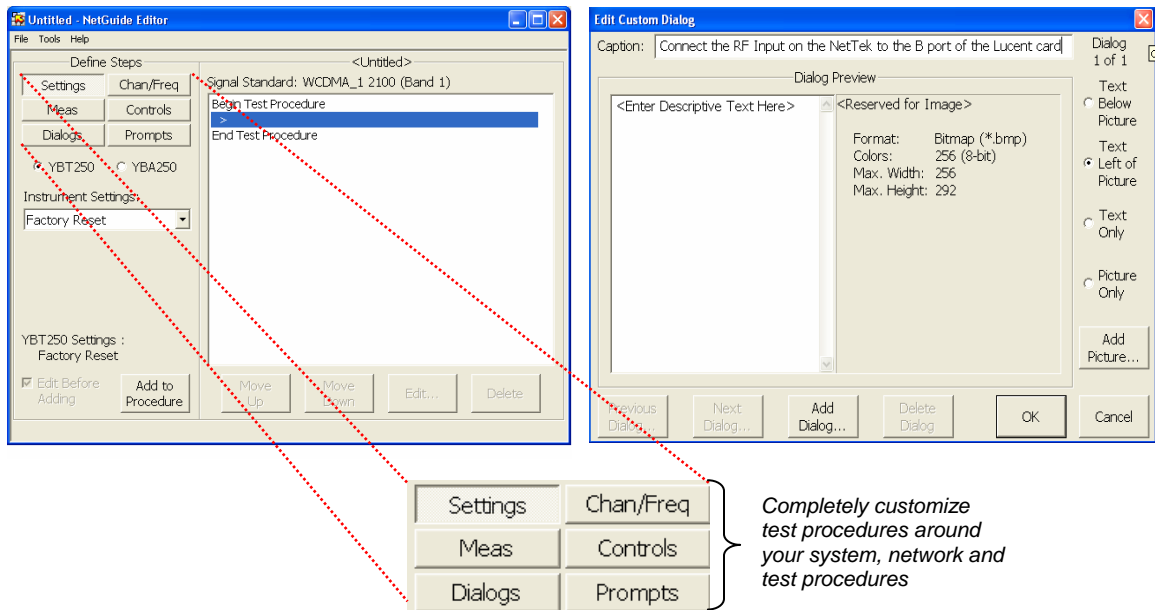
Untitled - NetGuide Editor
File Tools Help
Define Steps
Settings Chan/Freq
Meas Controls
Dialogs Prompts
YBT250 YBA250
Instrument Settings:
Factory Reset
YBT250 Settings : Factory Reset
Edit Before Adding
Add to Procedure
<Untitled>
Signal Standard: WCDMA_1 2100 (Band 1)
Begin Test Procedure
>
End Test Procedure
Move Up
Move Down
Edit...
Delete

Edit Custom Dialog
Caption: Connect the RF Input on the NetTek to the B port of the Lucent card
Dialog 1 of 1
Dialog Preview
<Enter Descriptive Text Here>
<Reserved for Image>
Format: Bitmap (*.bmp)
Colors: 256 (8-bit)
Max. Width: 256
Max. Height: 292
Text Below Picture
Text Left of Picture
Text Only
Picture Only
Add Picture...
Previous Dialog...
Next Dialog...
Add Dialog...
Delete Dialog
OK
Cancel

Settings Chan/Freq
Meas Controls
Dialogs Prompts

Completely customize test procedures around your system, network and test procedures